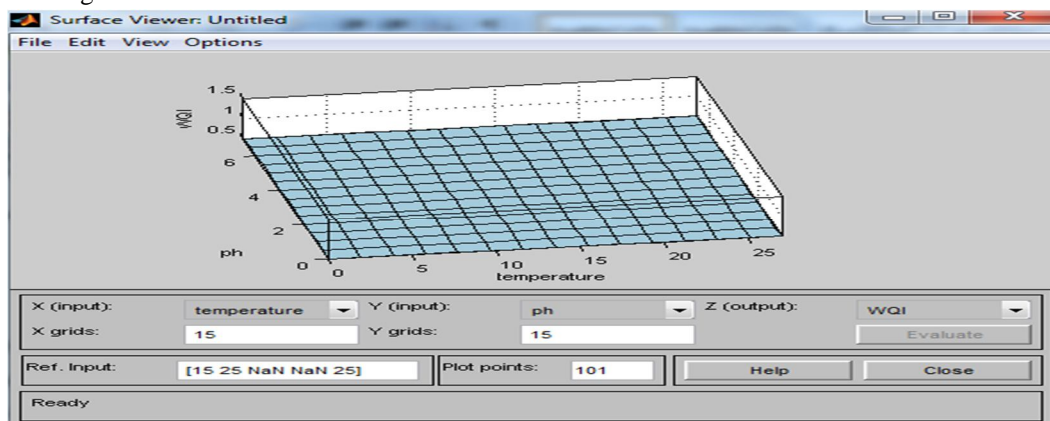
Surface Viewer: Untitled

File Edit View Options

1.5
1
0.5
WQI
6
4
2
ph
0
0
5
10
15
20
25
temperature

X (input): temperature
Y (input): ph
Z (output): WQI
X grids: 15
Y grids: 15
Evaluate

Ref. Input: [15 25 NaN NaN 25]
Plot points: 101
Help
Close

Ready